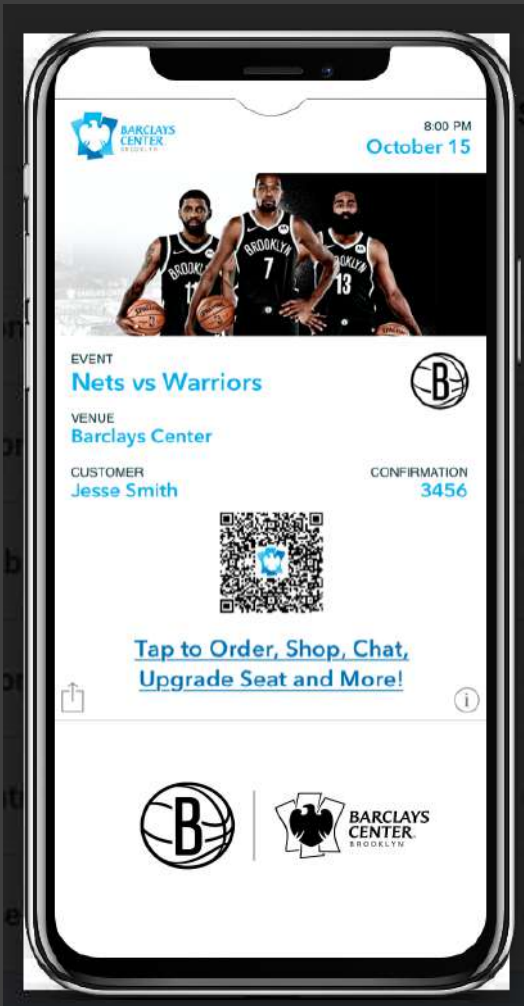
BARCLAYS CENTER BROOKLYN

8:00 PM
October 15

BROOKLYN 11
BROOKLYN 7
BROOKLYN 13

EVENT
Nets vs Warriors

B

VENUE
Barclays Center

CUSTOMER
Jesse Smith

CONFIRMATION
3456

Tap to Order, Shop, Chat, Upgrade Seat and More!

i

B

BARCLAYS CENTER BROOKLYN